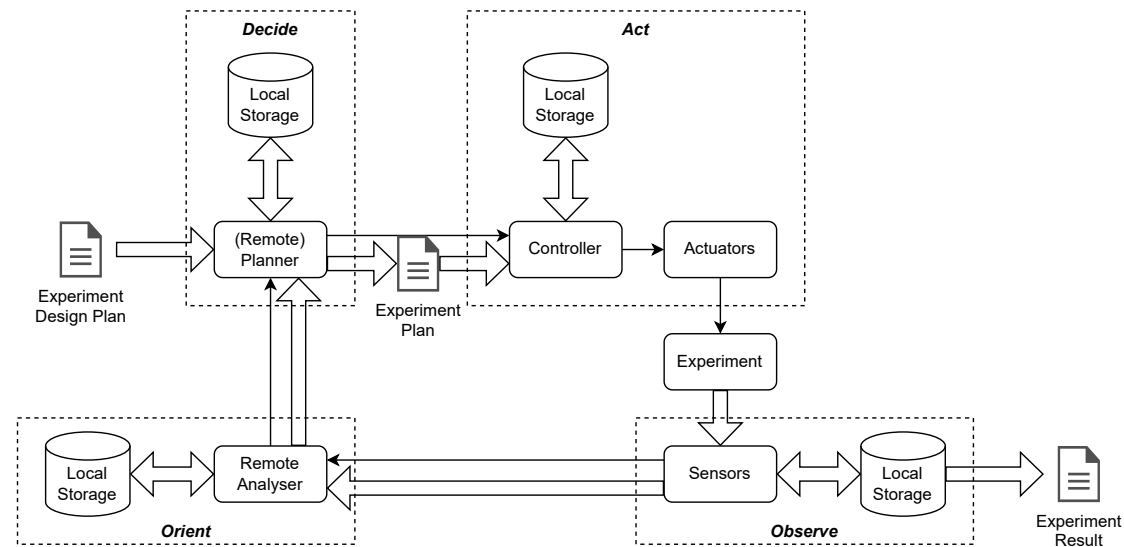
Decide

Local Storage

Act

Local Storage

Experiment Design Plan

(Remote) Planner

Experiment Plan

Controller

Actuators

Experiment

Local Storage

Remote Analyser

Sensors

Local Storage

Experiment Result

Orient

Observe